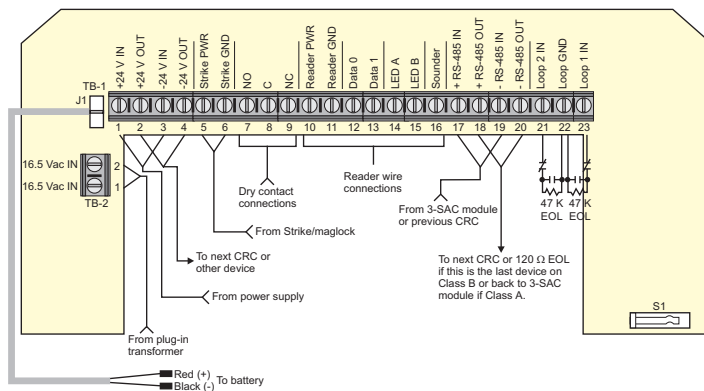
TB-1

J1

+24 V IN
+24 V OUT
-24 V IN
-24 V OUT
Strike PWR
Strike GND
NO
C
NC
Reader PWR
Reader GND
Data 0
Data 1
LED A
LED B
Sounder
+ RS-485 IN
+ RS-485 OUT
- RS-485 IN
- RS-485 OUT
Loop 2 IN
Loop GND
Loop 1 IN

1 2 3 4 5 6 7 8 9 10 11 12 13 14 15 16 17 18 19 20 21 22 23

16.5 Vac IN 2
16.5 Vac IN 1
TB-2

Dry contact connections

Reader wire connections

From 3-SAC module or previous CRC

47 K EOL
47 K EOL

From Strike/maglock

To next CRC or other device

From power supply

To next CRC or 120 Ω EOL if this is the last device on Class B or back to 3-SAC module if Class A.

S1

From plug-in transformer

Red (+)
Black (-) To battery